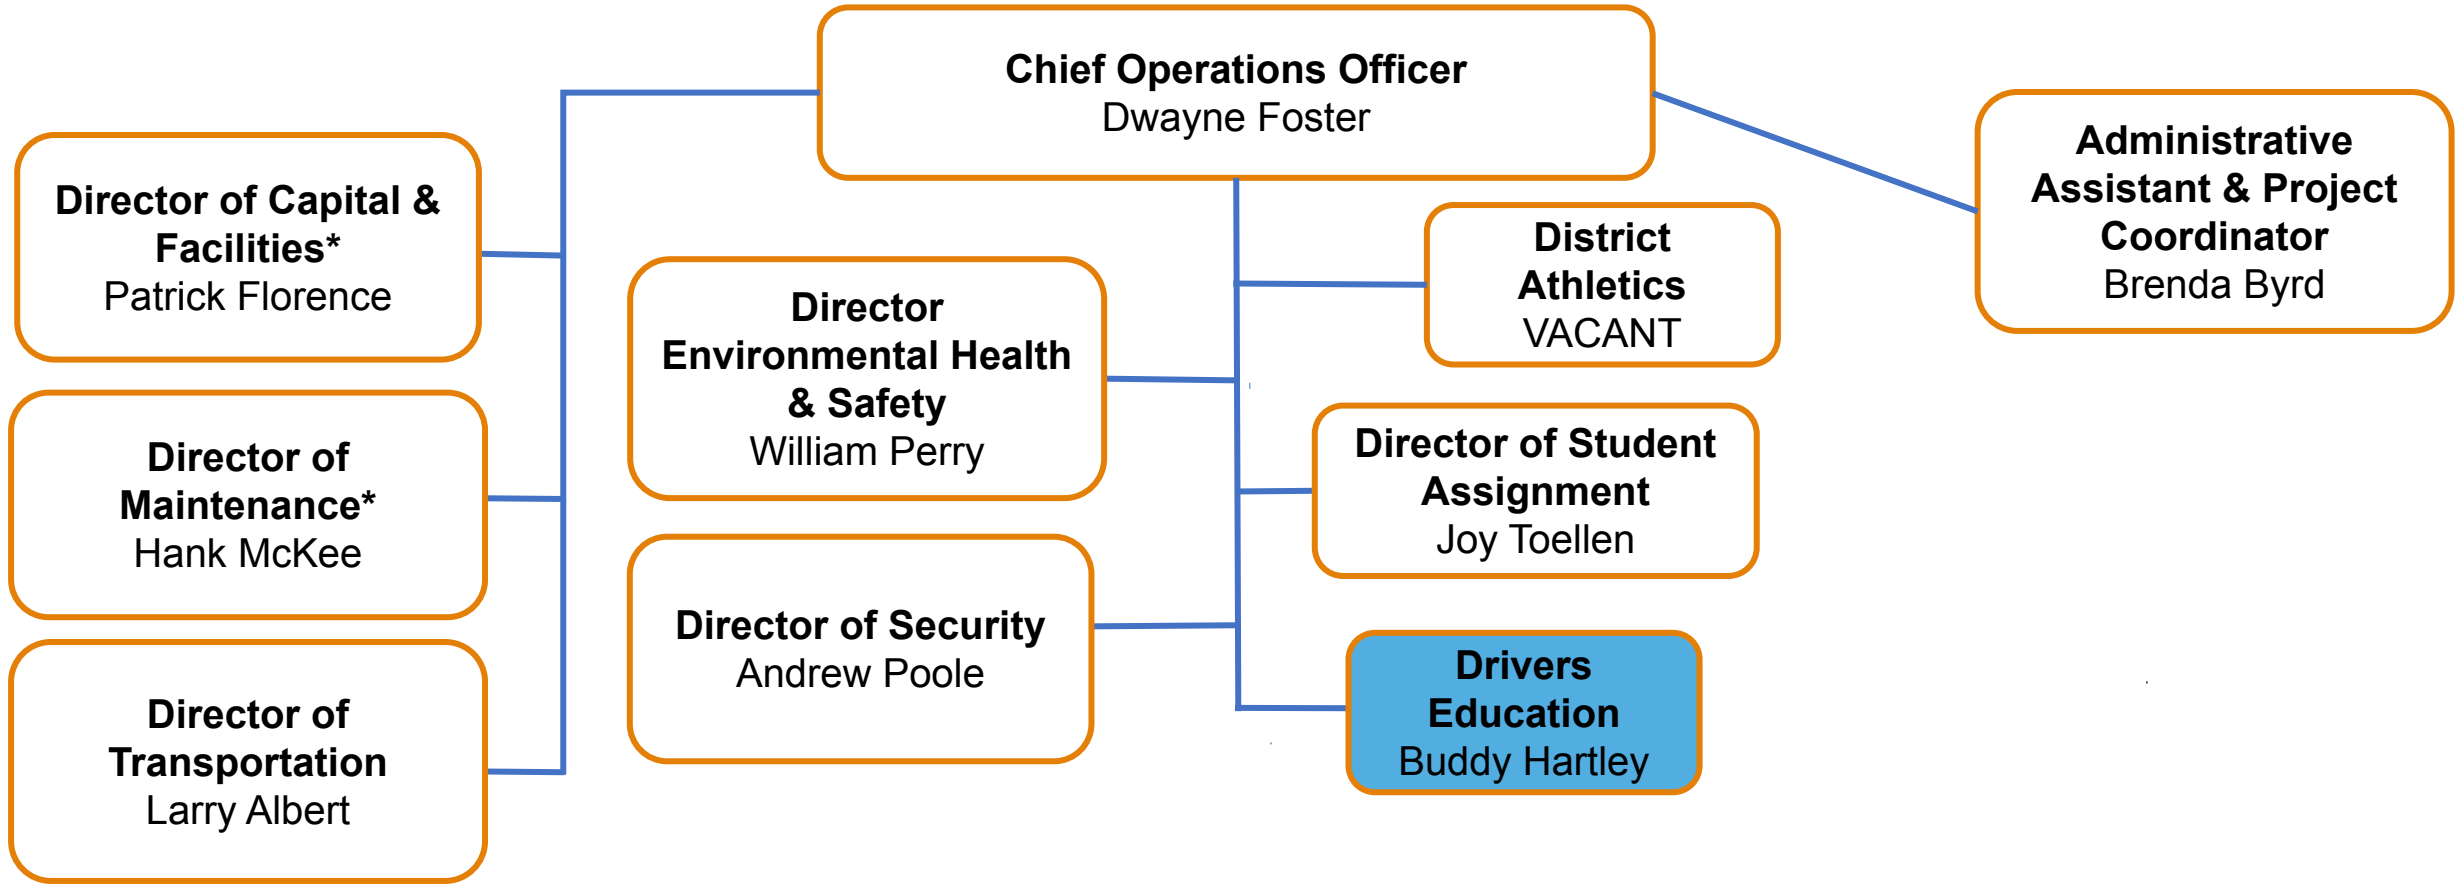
Chief Operations Officer
Dwayne Foster

Administrative Assistant & Project Coordinator
Brenda Byrd

Director of Capital & Facilities*
Patrick Florence

Director Environmental Health & Safety
William Perry

District Athletics
VACANT

Director of Maintenance*
Hank McKee

Director of Student Assignment
Joy Toellen

Director of Security
Andrew Poole

Drivers Education
Buddy Hartley

Director of Transportation
Larry Albert